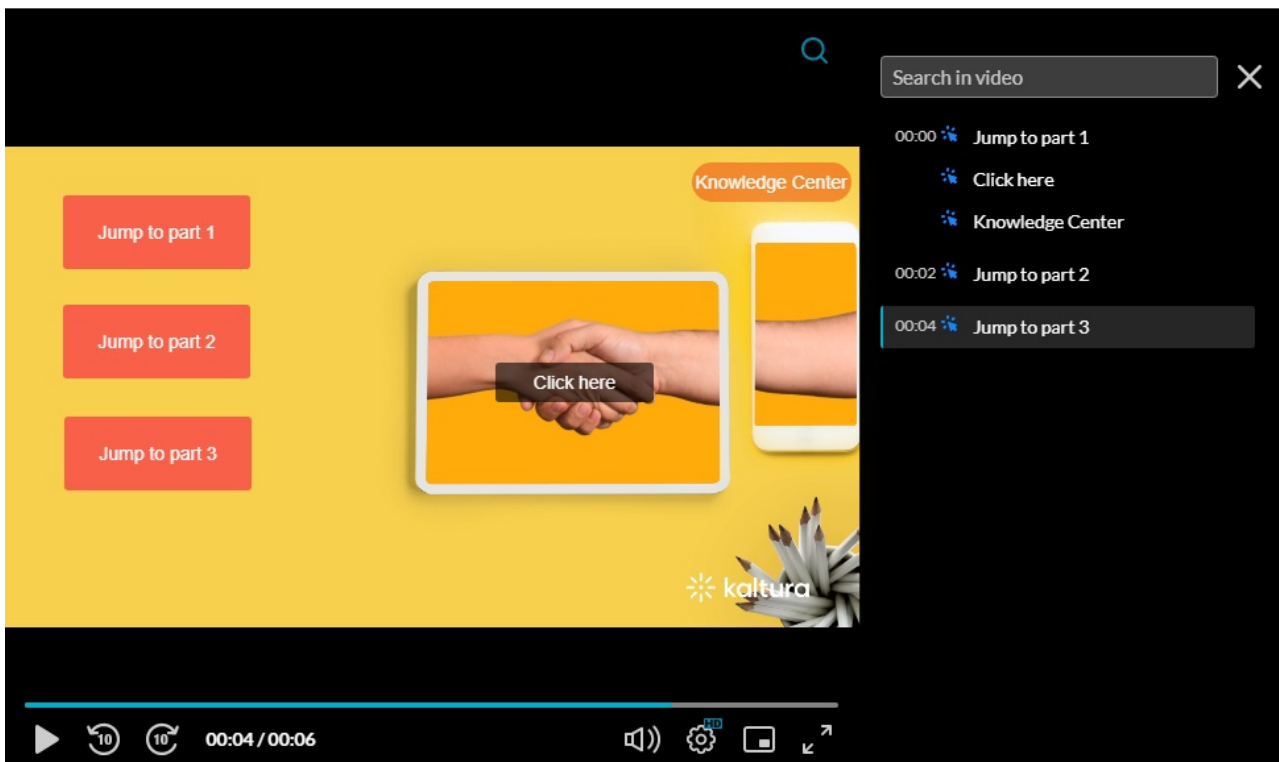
Jump to part 1

Jump to part 2

Jump to part 3

Knowledge Center

Click here

kaltura

10 10 00:04 / 00:06 HD

Search in video

00:00 Jump to part 1
Click here
Knowledge Center
00:02 Jump to part 2
00:04 Jump to part 3